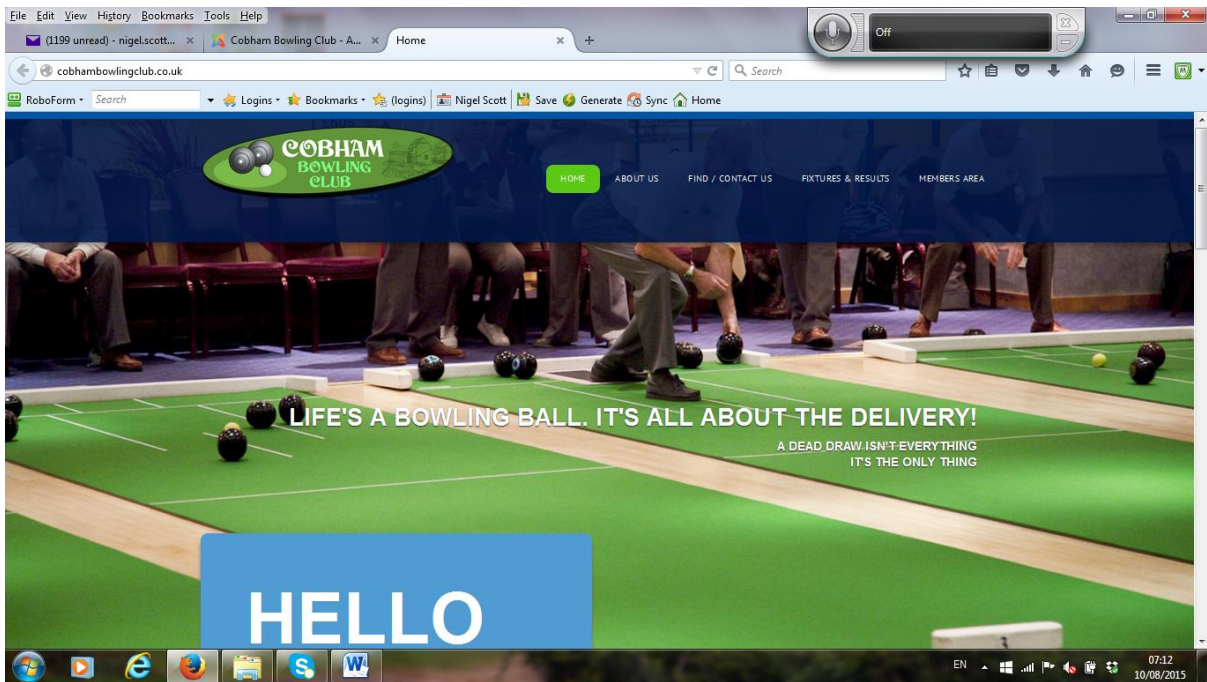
File Edit View History Bookmarks Tools Help

(1199 unread) - nigel.scott... × Cobham Bowling Club - A... × Home × +

Off

cobhambowlingclub.co.uk

Search

RoboForm Search Logins Bookmarks (logins) Nigel Scott Save Generate Sync Home

COBHAM BOWLING CLUB

HOME ABOUT US FIND / CONTACT US FIXTURES & RESULTS MEMBERS AREA

LIFE'S A BOWLING BALL. IT'S ALL ABOUT THE DELIVERY!

A DEAD DRAW ISN'T EVERYTHING
IT'S THE ONLY THING

HELLO

EN 07:12 10/08/2015